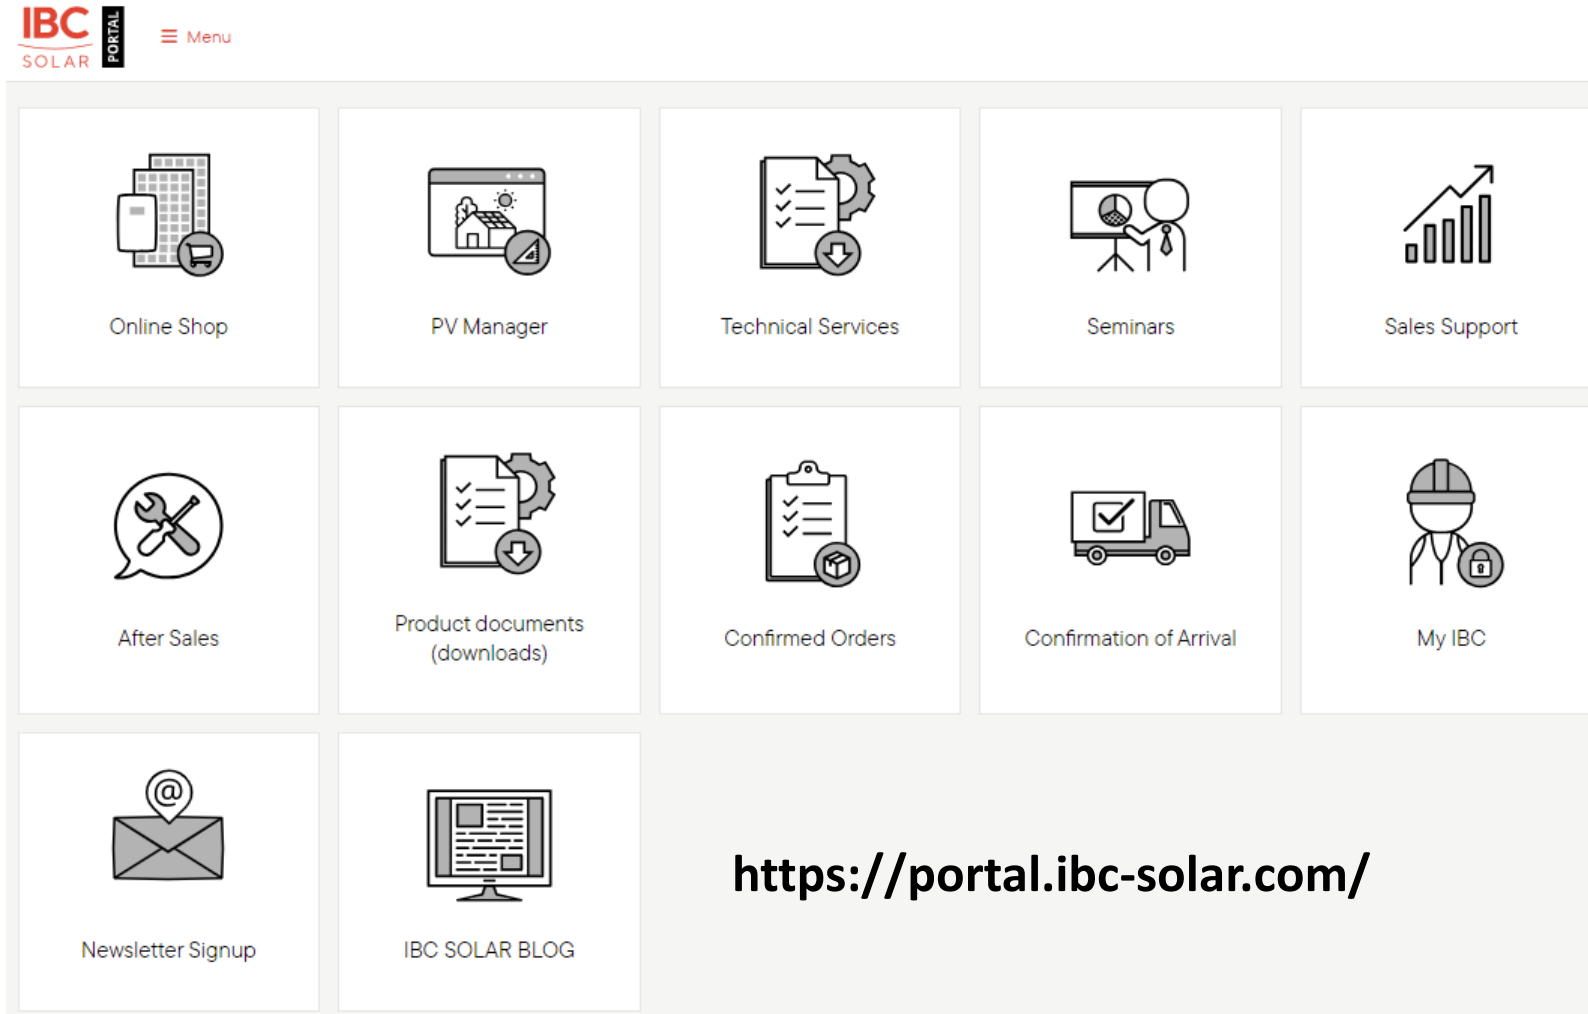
IBC SOLAR PORTAL

Menu

Online Shop

PV Manager

Technical Services

Seminars

Sales Support

After Sales

Product documents (downloads)

Confirmed Orders

Confirmation of Arrival

My IBC

Newsletter Signup

IBC SOLAR BLOG

https://portal.ibc-solar.com/